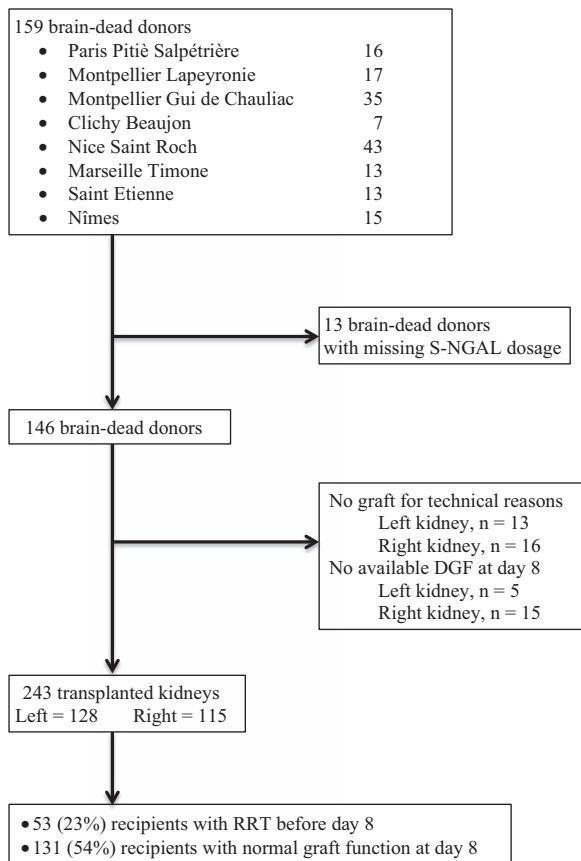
159 brain-dead donors

- Paris Pitiè Salpétrière 16
- Montpellier Lapeyronie 17
- Montpellier Gui de Chauliac 35
- Clichy Beaujon 7
- Nice Saint Roch 43
- Marseille Timone 13
- Saint Etienne 13
- Nîmes 15

13 brain-dead donors with missing S-NGAL dosage

146 brain-dead donors

No graft for technical reasons
Left kidney, n = 13
Right kidney, n = 16
No available DGF at day 8
Left kidney, n = 5
Right kidney, n = 15

243 transplanted kidneys
Left = 128 Right = 115

- 53 (23%) recipients with RRT before day 8
- 131 (54%) recipients with normal graft function at day 8